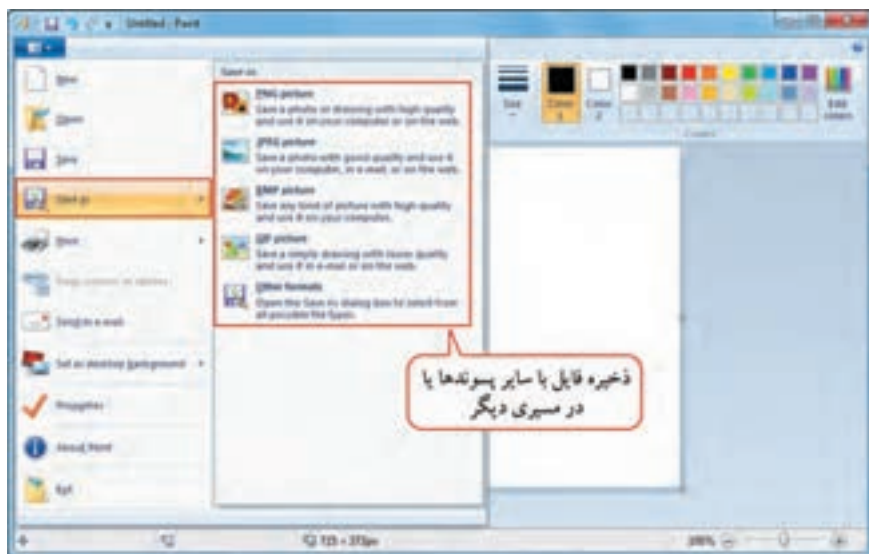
Untitled - Paint

New

Open

Save

Save as

Print

From scanner or camera

Send in e-mail

Set as desktop background

Properties

About Paint

Exit

Save as

PNG picture
Save a photo or drawing with high quality and use it on your computer or on the web.

JPEG picture
Save a photo with good quality and use it on your computer, in e-mail, or on the web.

BMP picture
Save any kind of picture with high quality and use it on your computer.

GIF picture
Save a simple drawing with lower quality and use it in e-mail or on the web.

Other formats
Open the Save As dialog box to select from all possible file types.

Size

Color 1

Color 2

Edit colors

Colors

ذخیره فایل با سایر پسوندها یا در مسیری دیگر

125 × 373px

100%